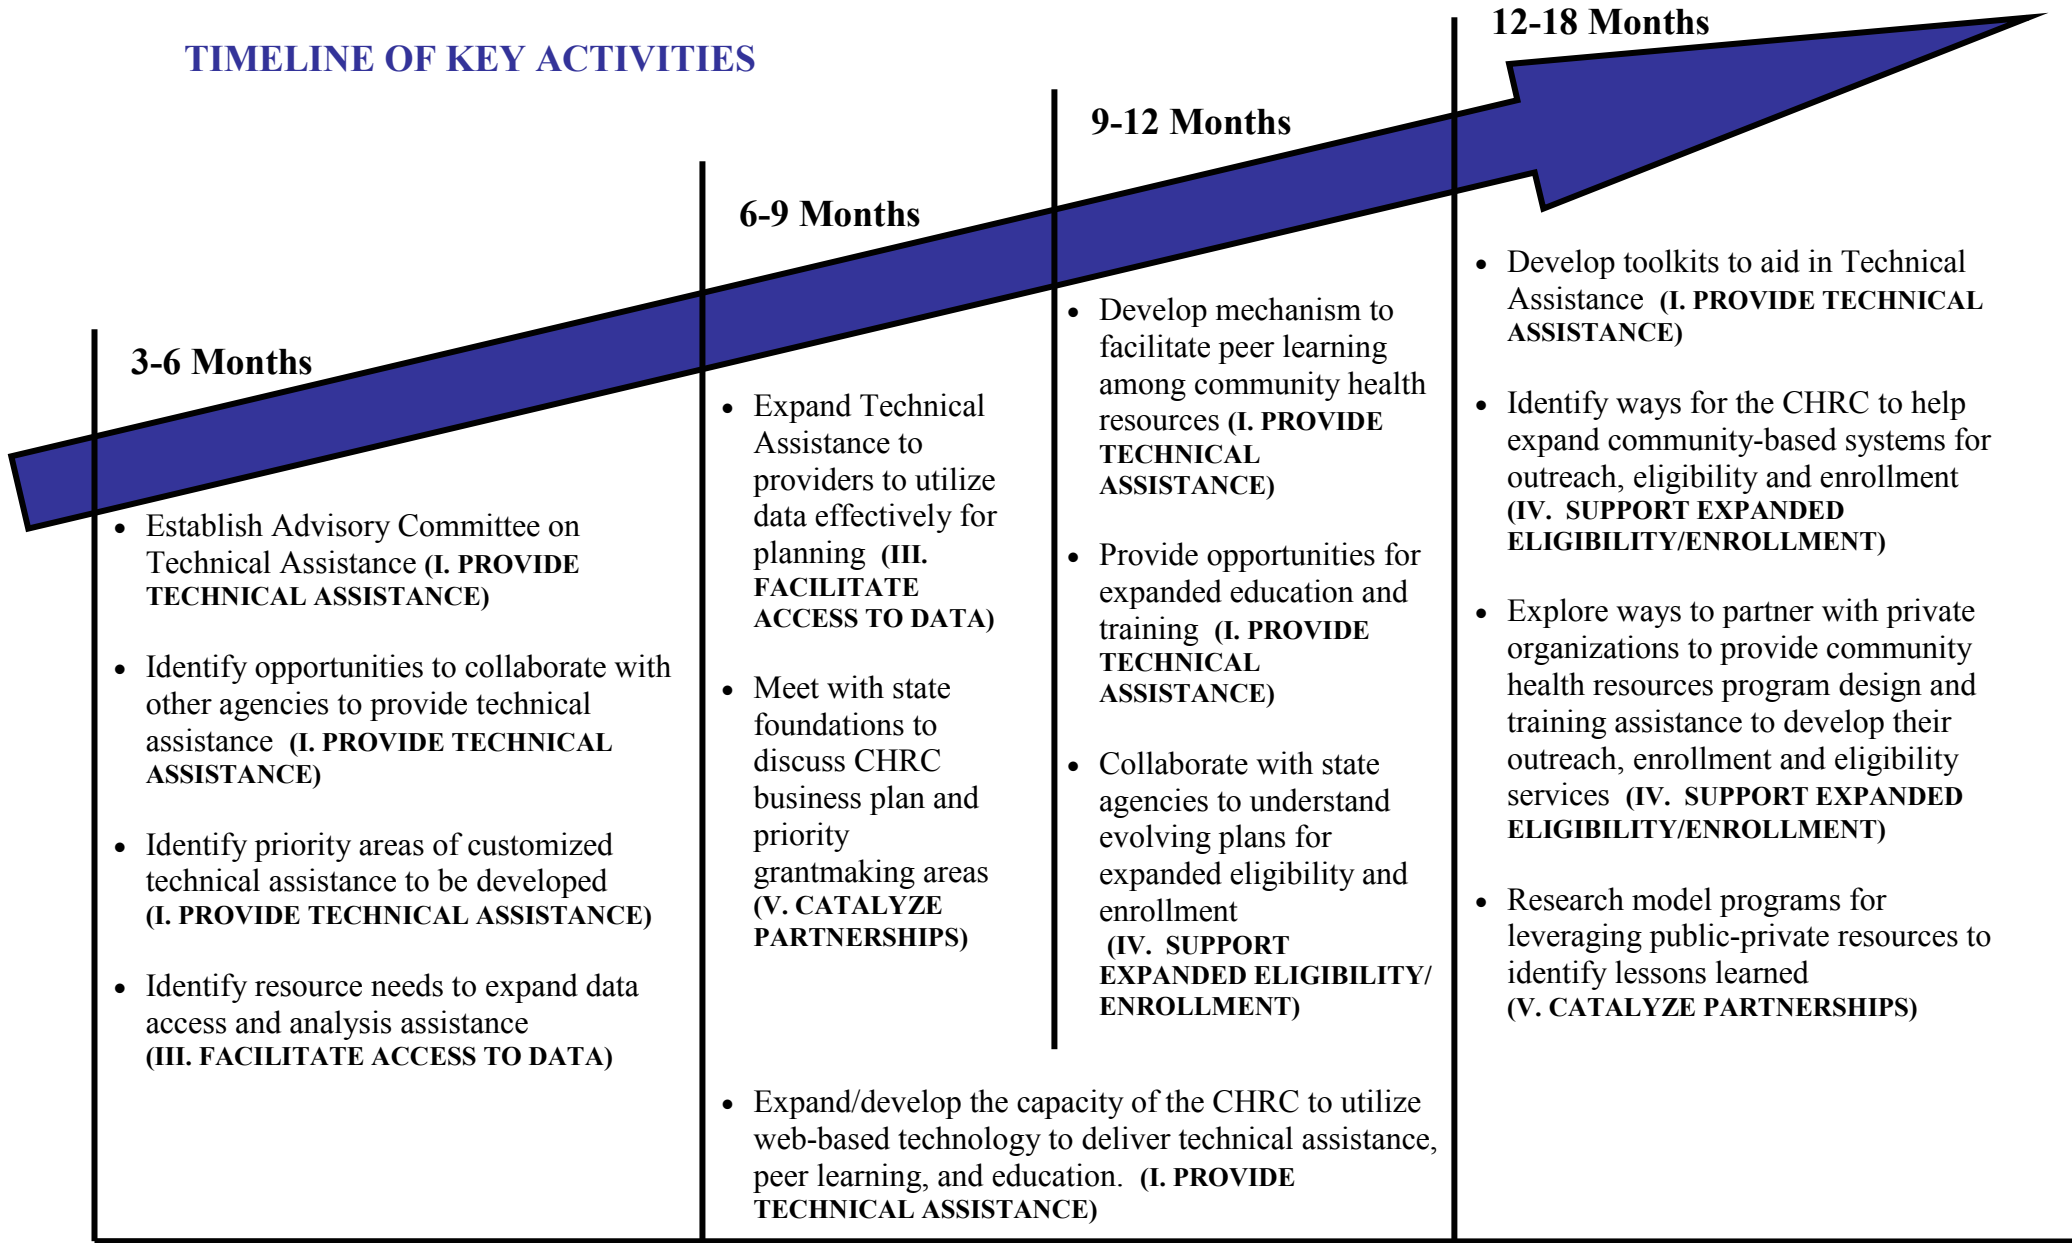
TIMELINE OF KEY ACTIVITIES

3-6 Months

- Establish Advisory Committee on Technical Assistance (I. PROVIDE TECHNICAL ASSISTANCE)
- Identify opportunities to collaborate with other agencies to provide technical assistance (I. PROVIDE TECHNICAL ASSISTANCE)
- Identify priority areas of customized technical assistance to be developed (I. PROVIDE TECHNICAL ASSISTANCE)
- Identify resource needs to expand data access and analysis assistance (III. FACILITATE ACCESS TO DATA)

6-9 Months

- Expand Technical Assistance to providers to utilize data effectively for planning (III. FACILITATE ACCESS TO DATA)
- Meet with state foundations to discuss CHRC business plan and priority grantmaking areas (V. CATALYZE PARTNERSHIPS)

9-12 Months

- Develop mechanism to facilitate peer learning among community health resources (I. PROVIDE TECHNICAL ASSISTANCE)
- Provide opportunities for expanded education and training (I. PROVIDE TECHNICAL ASSISTANCE)
- Collaborate with state agencies to understand evolving plans for expanded eligibility and enrollment (IV. SUPPORT EXPANDED ELIGIBILITY/ ENROLLMENT)

12-18 Months

- Develop toolkits to aid in Technical Assistance (I. PROVIDE TECHNICAL ASSISTANCE)
- Identify ways for the CHRC to help expand community-based systems for outreach, eligibility and enrollment (IV. SUPPORT EXPANDED ELIGIBILITY/ENROLLMENT)
- Explore ways to partner with private organizations to provide community health resources program design and training assistance to develop their outreach, enrollment and eligibility services (IV. SUPPORT EXPANDED ELIGIBILITY/ENROLLMENT)
- Research model programs for leveraging public-private resources to identify lessons learned (V. CATALYZE PARTNERSHIPS)

- Expand/develop the capacity of the CHRC to utilize web-based technology to deliver technical assistance, peer learning, and education. (I. PROVIDE TECHNICAL ASSISTANCE)